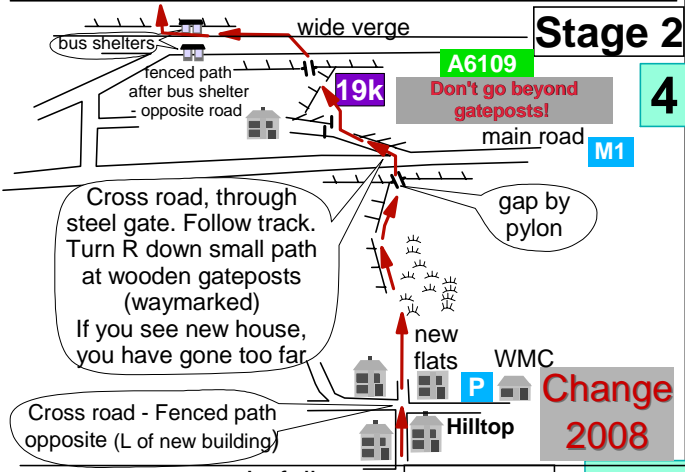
wide verge

Stage 2

bus shelters

fenced path after bus shelter - opposite road

19k

A6109

Don't go beyond gateposts!

4

main road

M1

Cross road, through steel gate. Follow track. Turn R down small path at wooden gateposts (waymarked) If you see new house, you have gone too far

gap by pylon

new flats

WMC

P

Change 2008

Cross road - Fenced path opposite (L of new building)

Hilltop

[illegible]